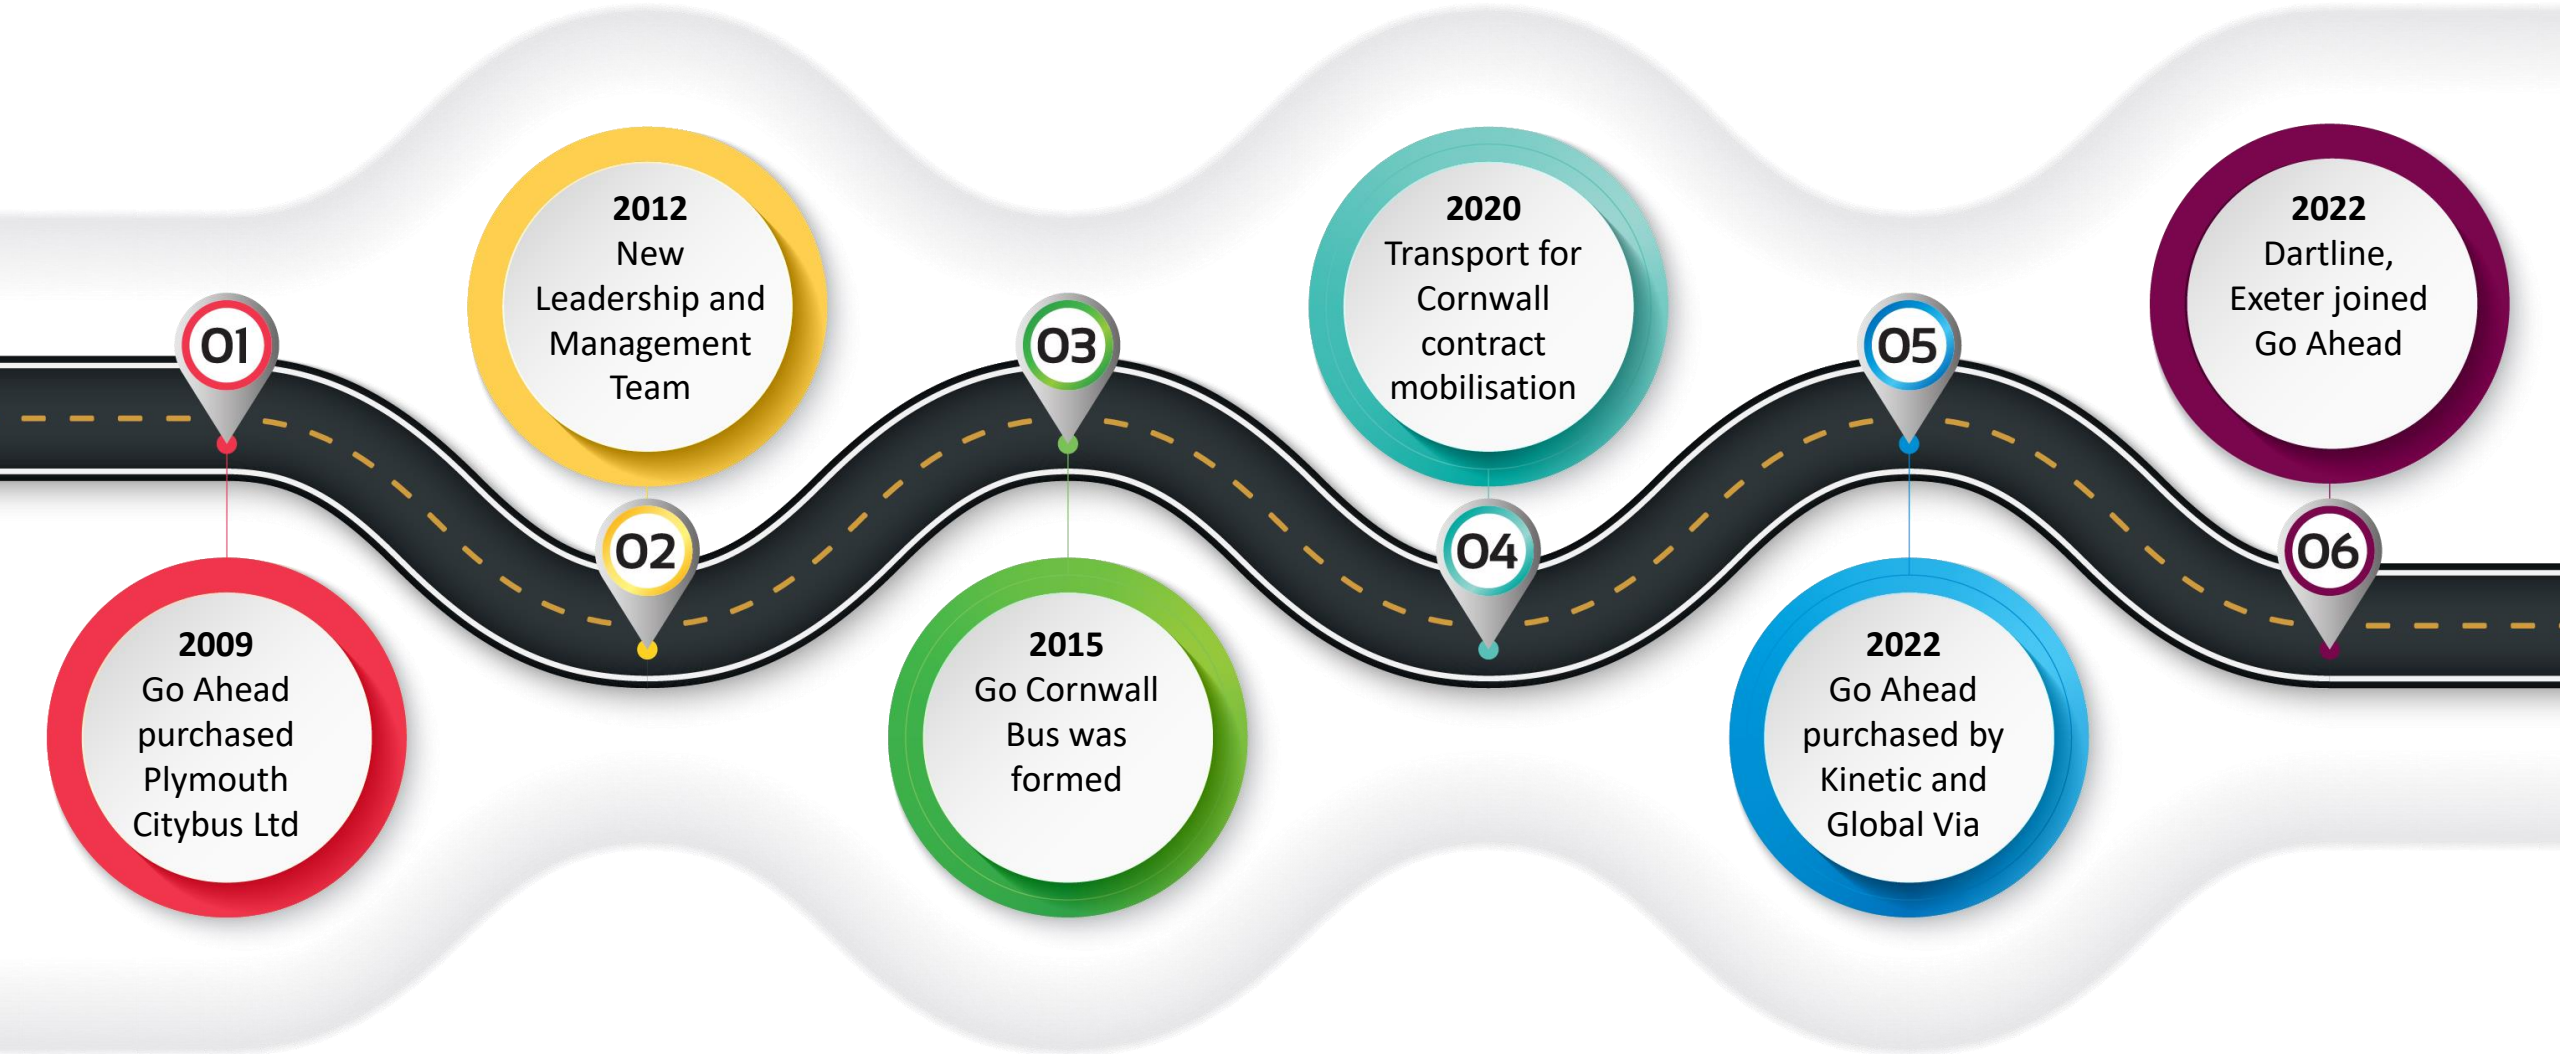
01

2009
Go Ahead purchased Plymouth Citybus Ltd

02

2012
New Leadership and Management Team

03

2015
Go Cornwall Bus was formed

04

2020
Transport for Cornwall contract mobilisation

05

2022
Go Ahead purchased by Kinetic and Global Via

06

2022
Dartline, Exeter joined Go Ahead